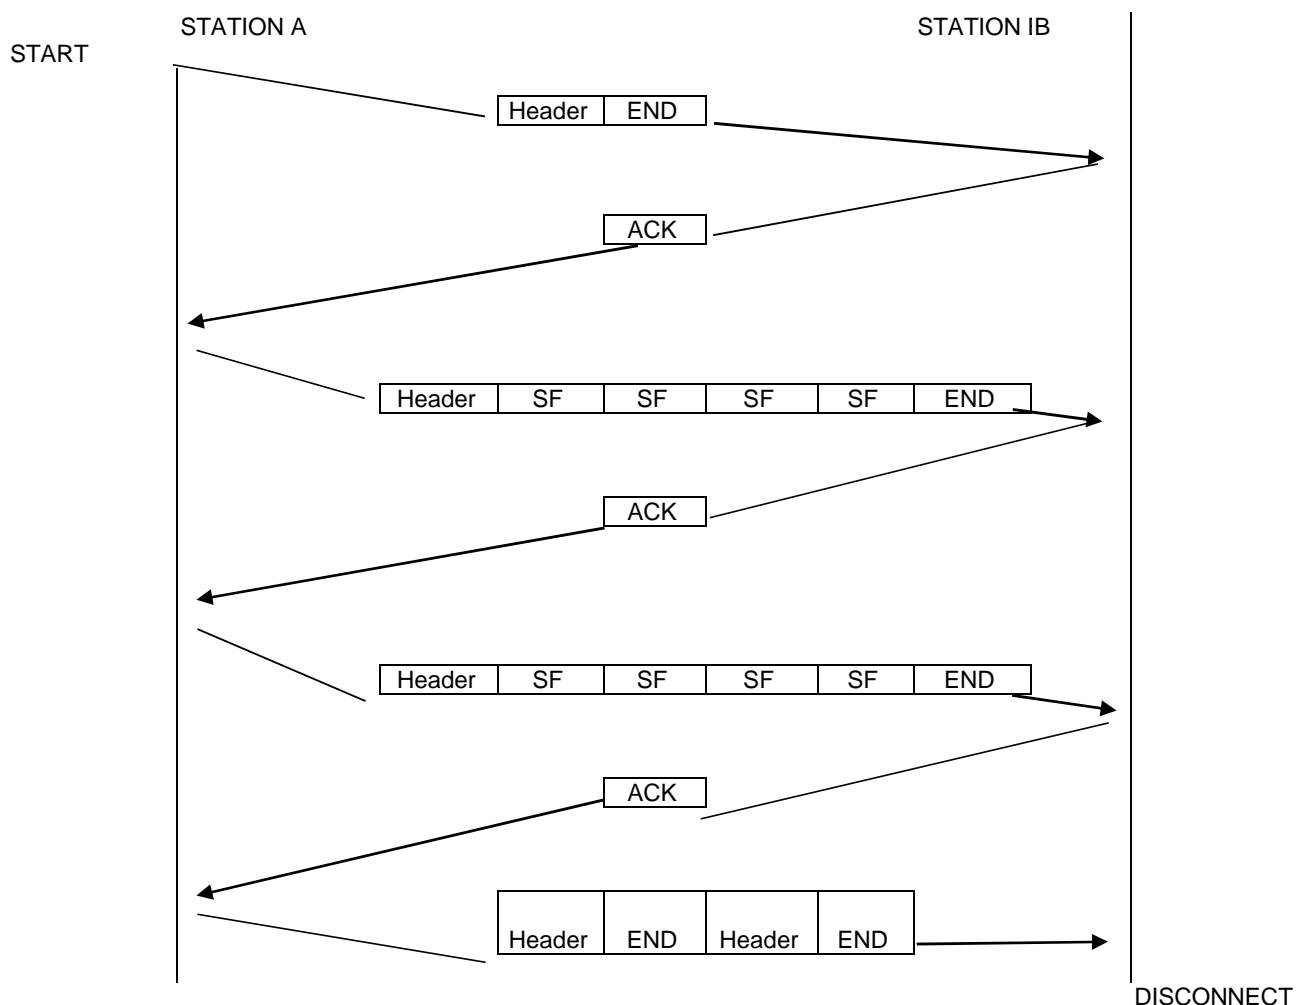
STATION A

STATION IB

START

| Header | END |
|---|---|

ACK

| Header | SF | SF | SF | SF | END |
|---|---|---|---|---|---|

ACK

| Header | SF | SF | SF | SF | END |
|---|---|---|---|---|---|

ACK

| Header | END | Header | END |
|---|---|---|---|

DISCONNECT